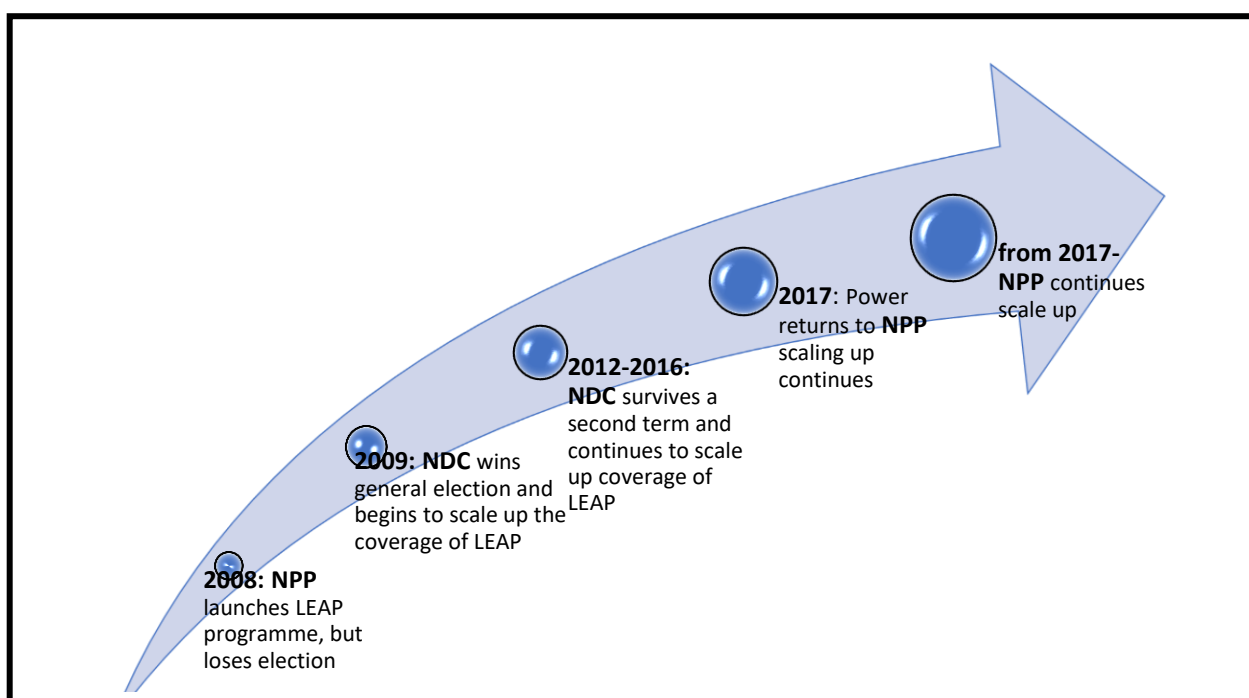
**2008: NPP** launches LEAP programme, but loses election

**2009: NDC** wins general election and begins to scale up the coverage of LEAP

**2012-2016: NDC** survives a second term and continues to scale up coverage of LEAP

**2017**: Power returns to **NPP** scaling up continues

**from 2017- NPP** continues scale up